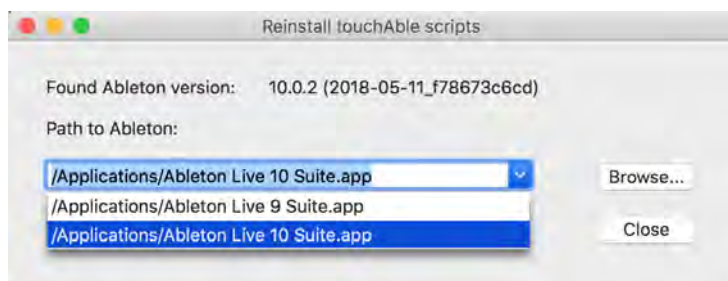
Reinstall touchAble scripts

Found Ableton version: 10.0.2 (2018-05-11_f78673c6cd)

Path to Ableton:

/Applications/Ableton Live 10 Suite.app

Browse...

/Applications/Ableton Live 9 Suite.app

/Applications/Ableton Live 10 Suite.app

Close